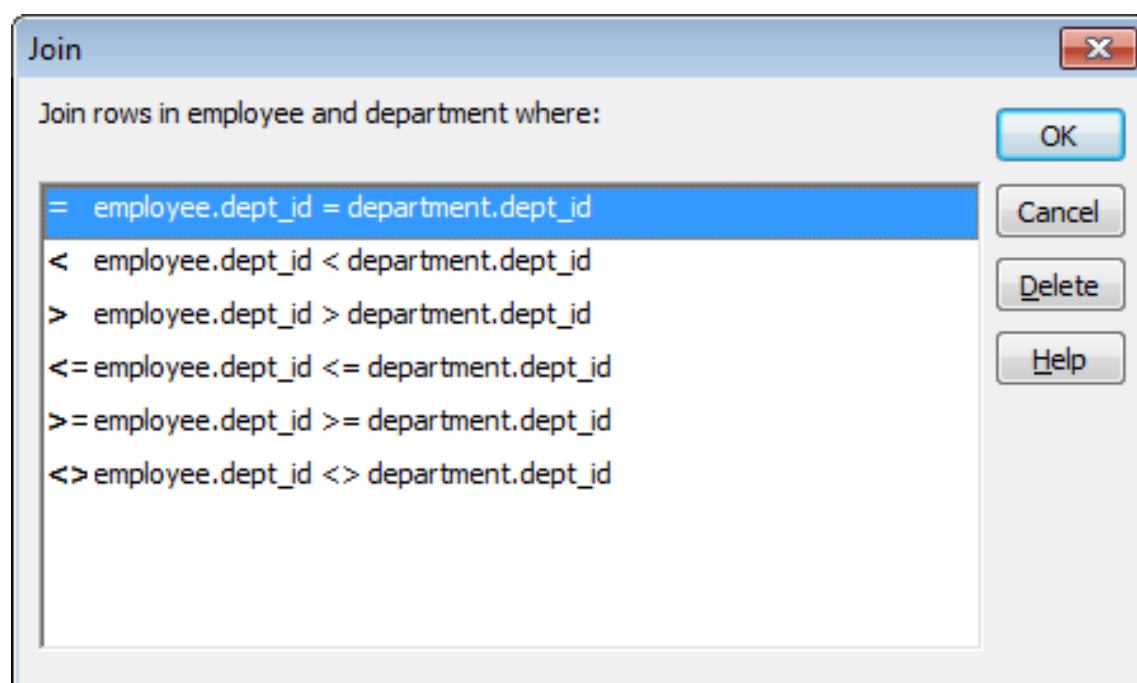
Join

Join rows in employee and department where:

= employee.dept_id = department.dept_id
< employee.dept_id < department.dept_id
> employee.dept_id > department.dept_id
<= employee.dept_id <= department.dept_id
>= employee.dept_id >= department.dept_id
<> employee.dept_id <> department.dept_id

OK
Cancel
Delete
Help